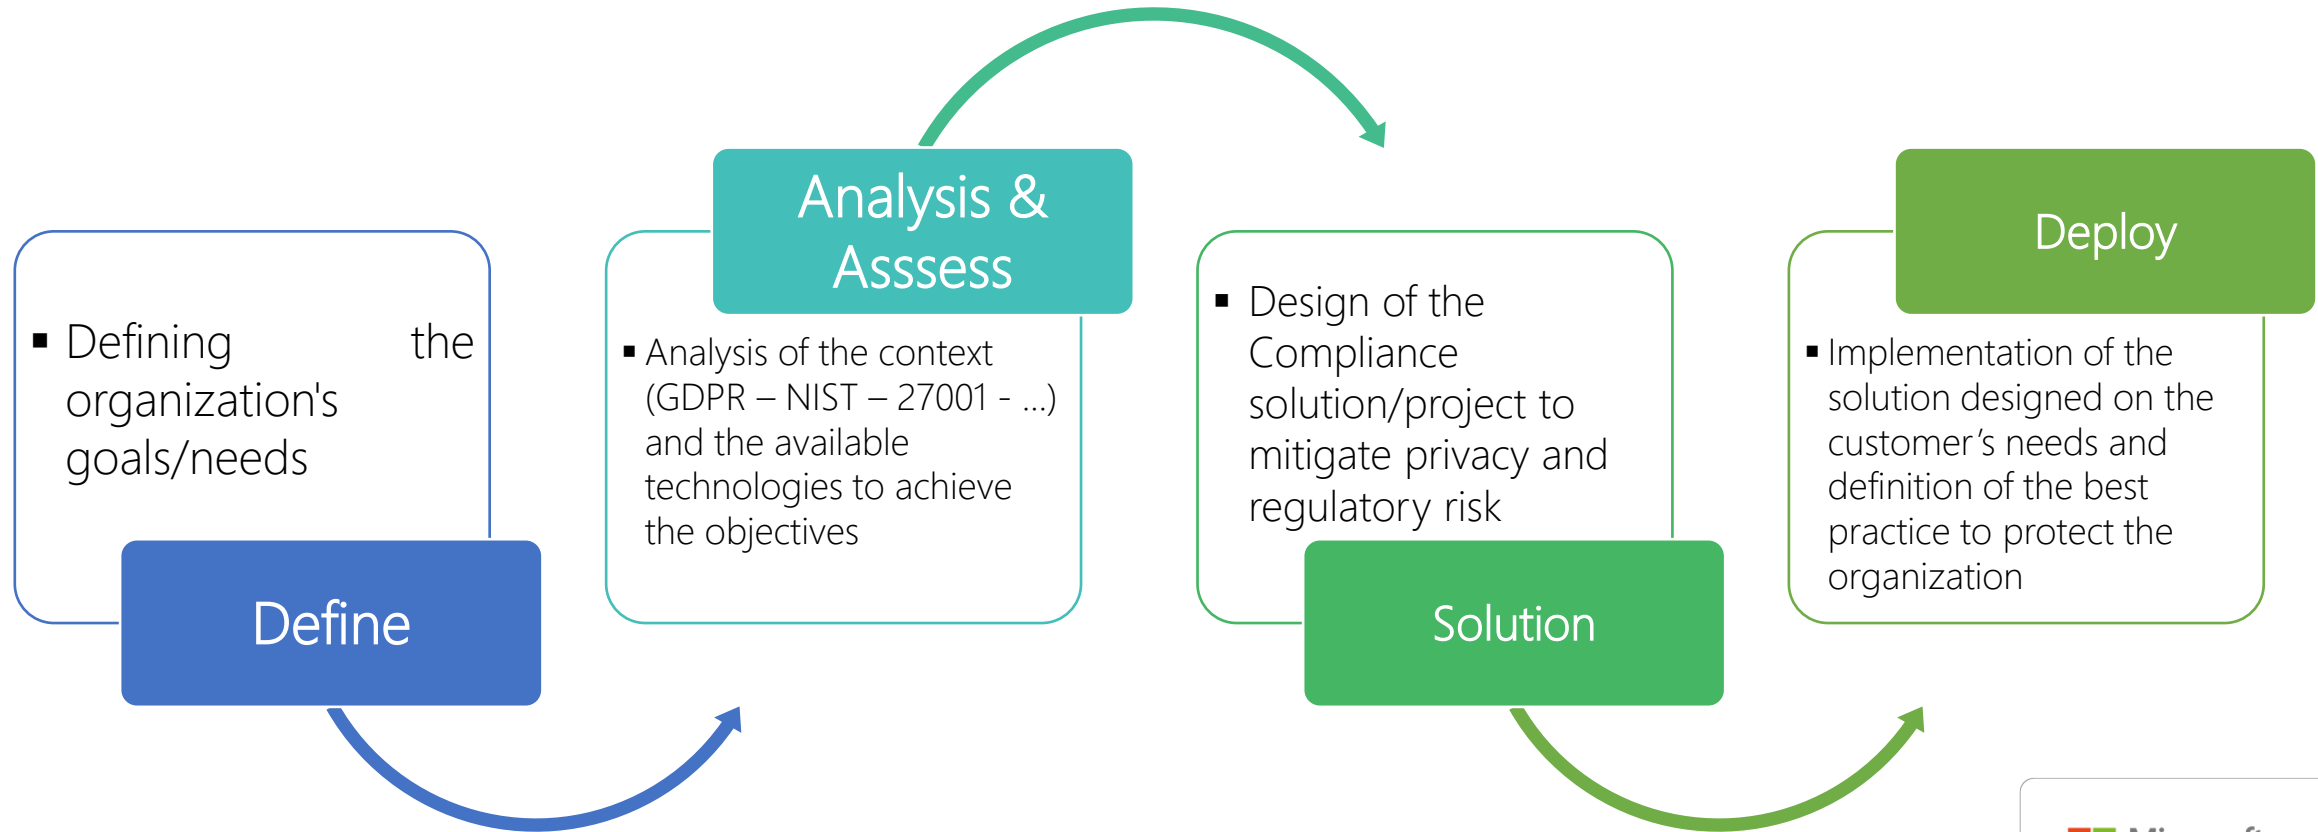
▪ Defining the organization's goals/needs

Define

Analysis & Asssess

▪ Analysis of the context (GDPR – NIST – 27001 - ...) and the available technologies to achieve the objectives

▪ Design of the Compliance solution/project to mitigate privacy and regulatory risk

Solution

Deploy

▪ Implementation of the solution designed on the customer's needs and definition of the best practice to protect the organization

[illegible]